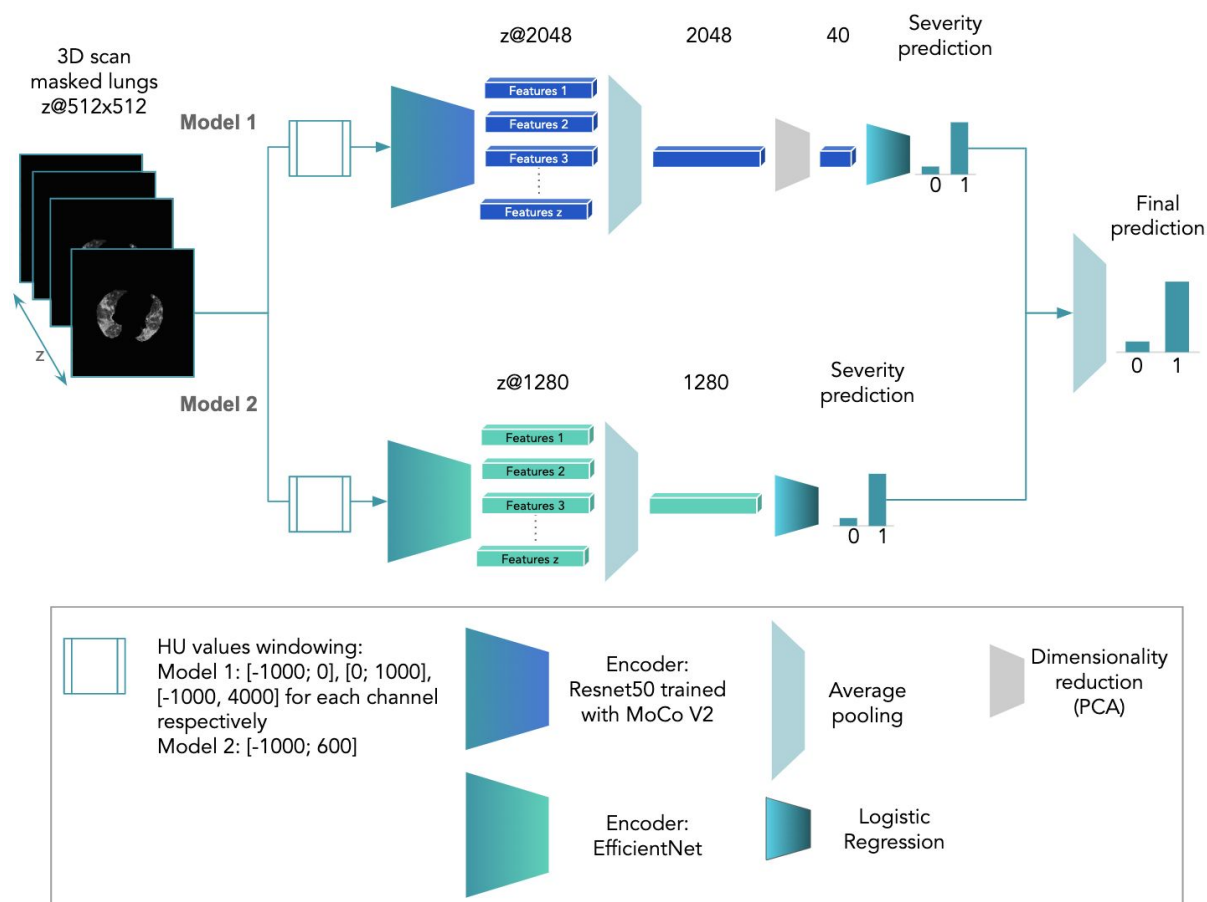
3D scan masked lungs z@512x512

z

Model 1

z@2048

Features 1
Features 2
Features 3
Features z

2048

40

Severity prediction

0 1

Final prediction

0 1

Model 2

z@1280

Features 1
Features 2
Features 3
Features z

1280

Severity prediction

0 1

HU values windowing:
Model 1: [-1000; 0], [0; 1000], [-1000, 4000] for each channel respectively
Model 2: [-1000; 600]

Encoder: Resnet50 trained with MoCo V2

Average pooling

Dimensionality reduction (PCA)

Encoder: EfficientNet

Logistic Regression